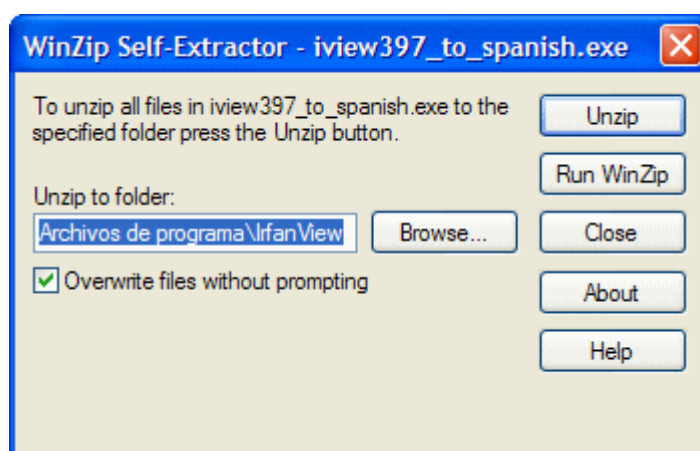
WinZip Self-Extractor - iview397_to_spanish.exe

To unzip all files in iview397_to_spanish.exe to the specified folder press the Unzip button.

Unzip to folder:

Archivos de programa\IrfanView

Browse...

Overwrite files without prompting

Unzip

Run WinZip

Close

About

Help